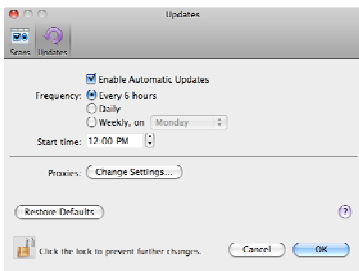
Updates

Scans Updates

Enable Automatic Updates

Frequency: Every 6 hours
Daily
Weekly, on Monday

Start time: 12:00 PM

Proxies: Change Settings...

Restore Defaults

?

Click the lock to prevent further changes.

Cancel OK